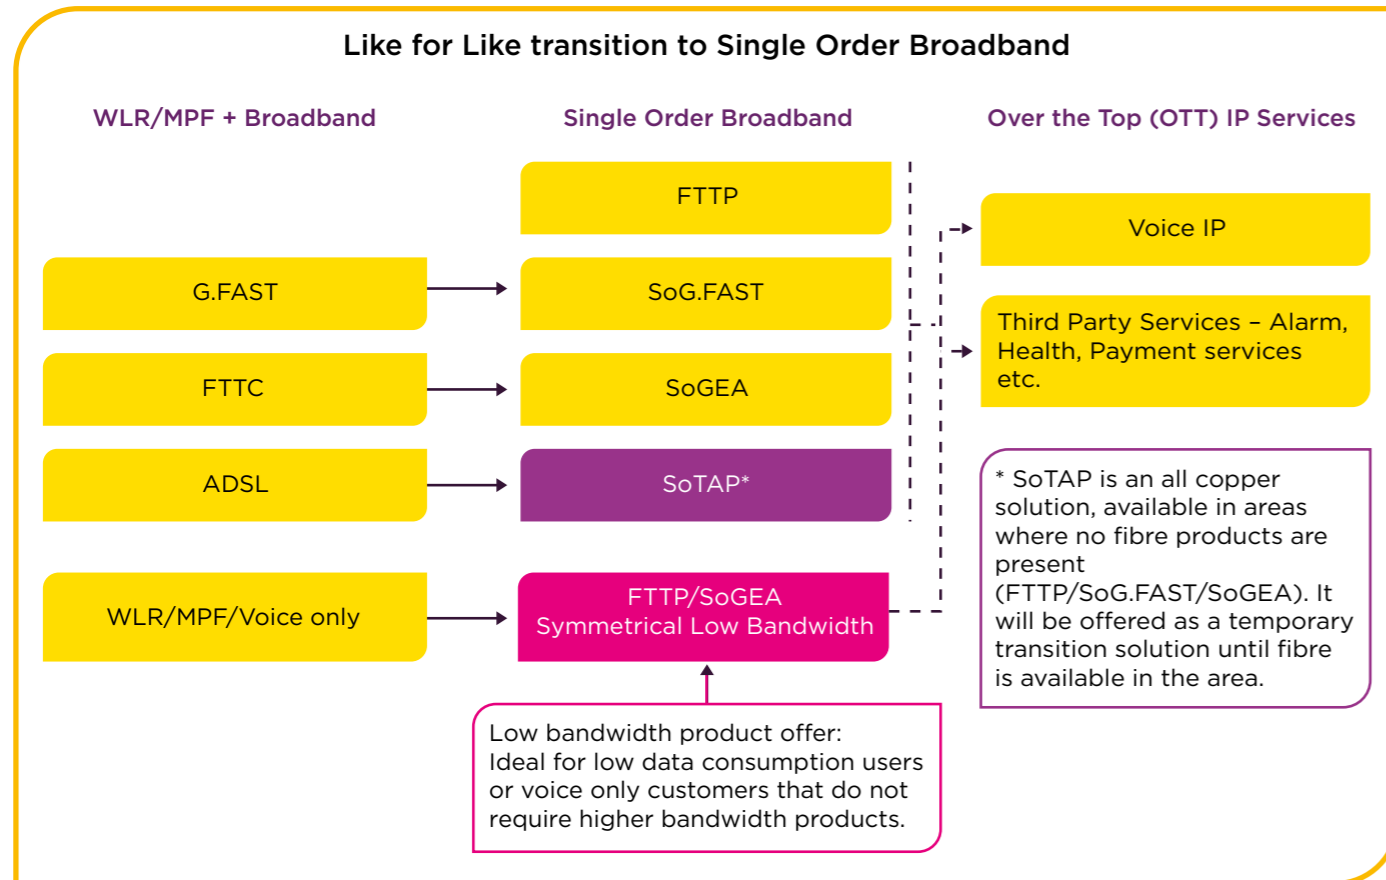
Like for Like transition to Single Order Broadband

WLR/MPF + Broadband

Single Order Broadband

Over the Top (OTT) IP Services

FTTP

Voice IP

G.FAST

SoG.FAST

Third Party Services – Alarm, Health, Payment services etc.

FTTC

SoGEA

ADSL

SoTAP*

* SoTAP is an all copper solution, available in areas where no fibre products are present (FTTP/SoG.FAST/SoGEA). It will be offered as a temporary transition solution until fibre is available in the area.

WLR/MPF/Voice only

FTTP/SoGEA Symmetrical Low Bandwidth

Low bandwidth product offer: Ideal for low data consumption users or voice only customers that do not require higher bandwidth products.